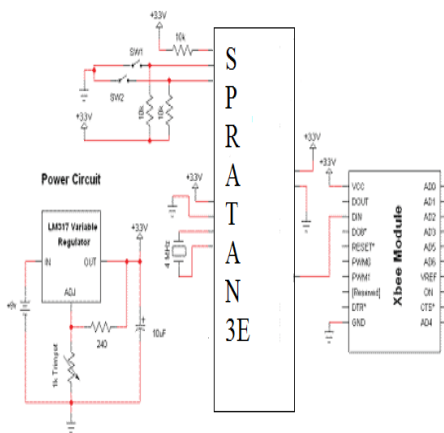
+3.3V

10k

SW1

SW2

10k

10k

+3.3V

S P R A T A N 3E

Power Circuit

+3.3V

4 MHz

LM317 Variable Regulator

IN

OUT

ADJ

+3.3V

240

10uF

1k Trimpot

9V

+3.3V

VCC
DOUT
DIN
DO8*
RESET*
PWM0
PWM1
[Reserved]
DTR*
GND

Xbee Module

AD0
AD1
AD2
AD3
AD5
AD6
VREF
ON
CTS*
AD4